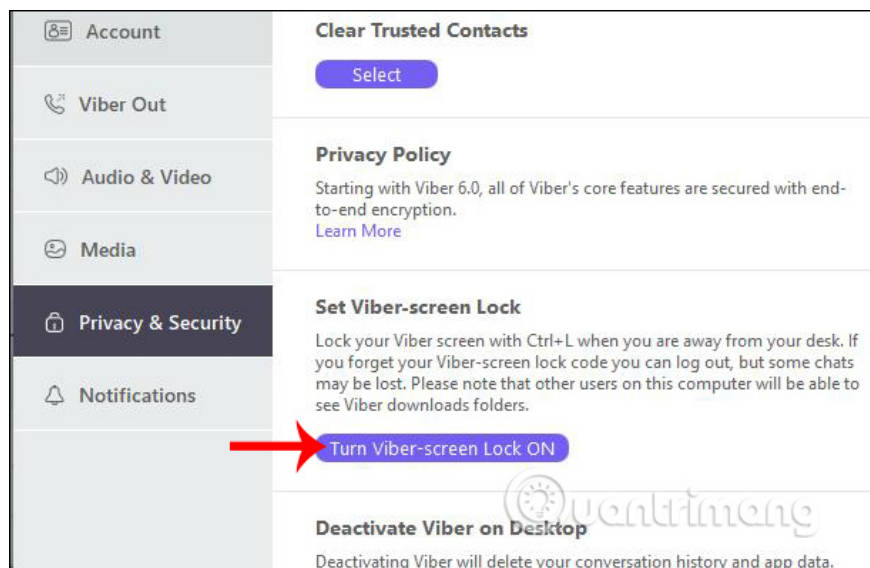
Account

Viber Out

Audio & Video

Media

Privacy & Security

Notifications

Clear Trusted Contacts

Select

Privacy Policy

Starting with Viber 6.0, all of Viber's core features are secured with end-to-end encryption.
Learn More

Set Viber-screen Lock

Lock your Viber screen with Ctrl+L when you are away from your desk. If you forget your Viber-screen lock code you can log out, but some chats may be lost. Please note that other users on this computer will be able to see Viber downloads folders.

Turn Viber-screen Lock ON

Deactivate Viber on Desktop

Deactivating Viber will delete your conversation history and app data.

Quantrimang